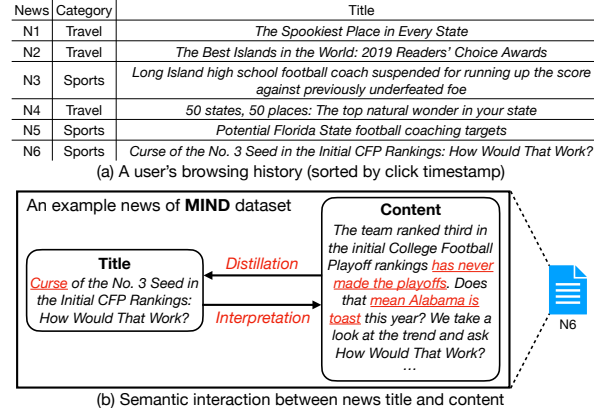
| News | Category | Title |
|---|---|---|
| N1 | Travel | The Spookiest Place in Every State |
| N2 | Travel | The Best Islands in the World: 2019 Readers' Choice Awards |
| N3 | Sports | Long Island high school football coach suspended for running up the score against previously underfeated foe |
| N4 | Travel | 50 states, 50 places: The top natural wonder in your state |
| N5 | Sports | Potential Florida State football coaching targets |
| N6 | Sports | Curse of the No. 3 Seed in the Initial CFP Rankings: How Would That Work? |

(a) A user's browsing history (sorted by click timestamp)

An example news of MIND dataset

Title
Curse of the No. 3 Seed in the Initial CFP Rankings: How Would That Work?

Distillation

Interpretation

Content
The team ranked third in the initial College Football Playoff rankings has never made the playoffs. Does that mean Alabama is toast this year? We take a look at the trend and ask How Would That Work?
...

N6

(b) Semantic interaction between news title and content